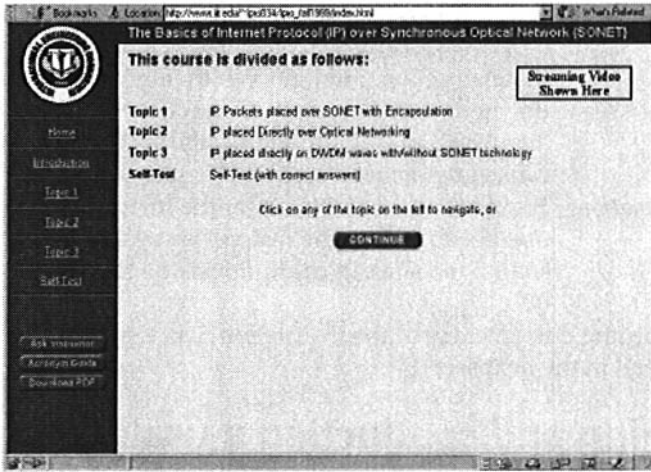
Bookmarks Location: http://www.iit.edu/~ipo934/ipo_fall1999/index.html What's Related

The Basics of Internet Protocol (IP) over Synchronous Optical Network (SONET)

This course is divided as follows:

Streaming Video Shown Here

| | |
|---|---|
| Topic 1 | IP Packets placed over SONET with Encapsulation |
| Topic 2 | IP placed Directly over Optical Networking |
| Topic 3 | IP placed directly on DWDM waves with/without SONET technology |
| Self-Test | Self-Test (with correct answers) |

Click on any of the topic on the left to navigate, or

CONTINUE

Home

Introduction

Topic 1

Topic 2

Topic 3

Self-Test

Ask Instructor

Acronym Guide

Download PDF